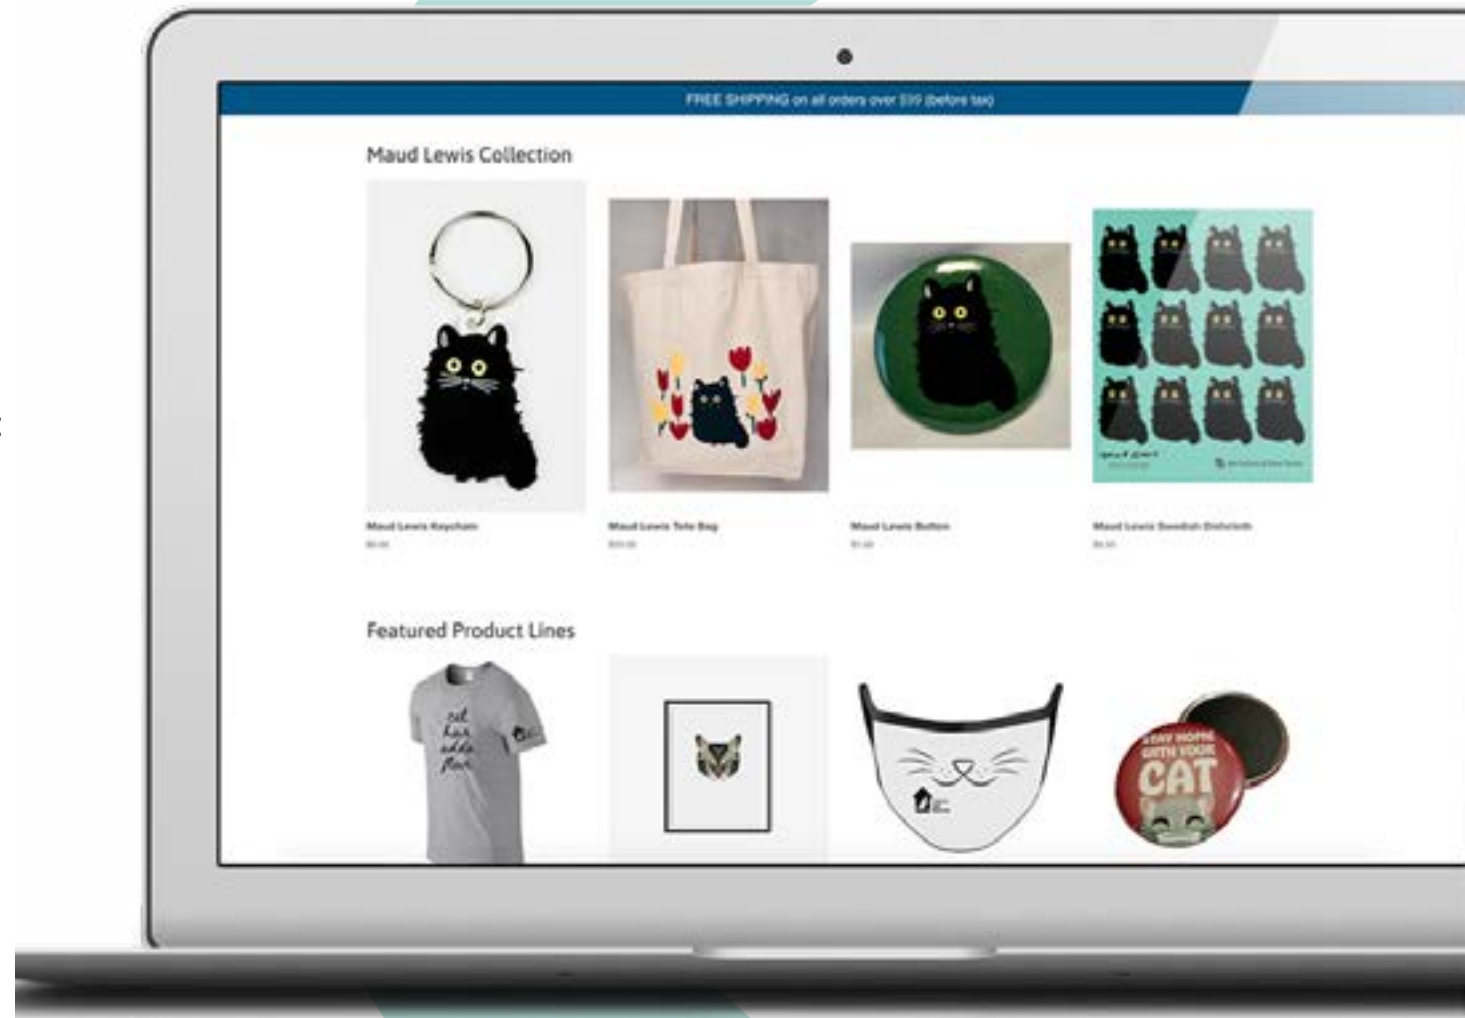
FREE SHIPPING on all orders over $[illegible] (before tax)

Maud Lewis Collection

Maud Lewis Keychain
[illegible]

Maud Lewis Tote Bag
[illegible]

Maud Lewis Button
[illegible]

Maud Lewis Swedish Dishcloth
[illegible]

Featured Product Lines

STAY HOME WITH YOUR CAT